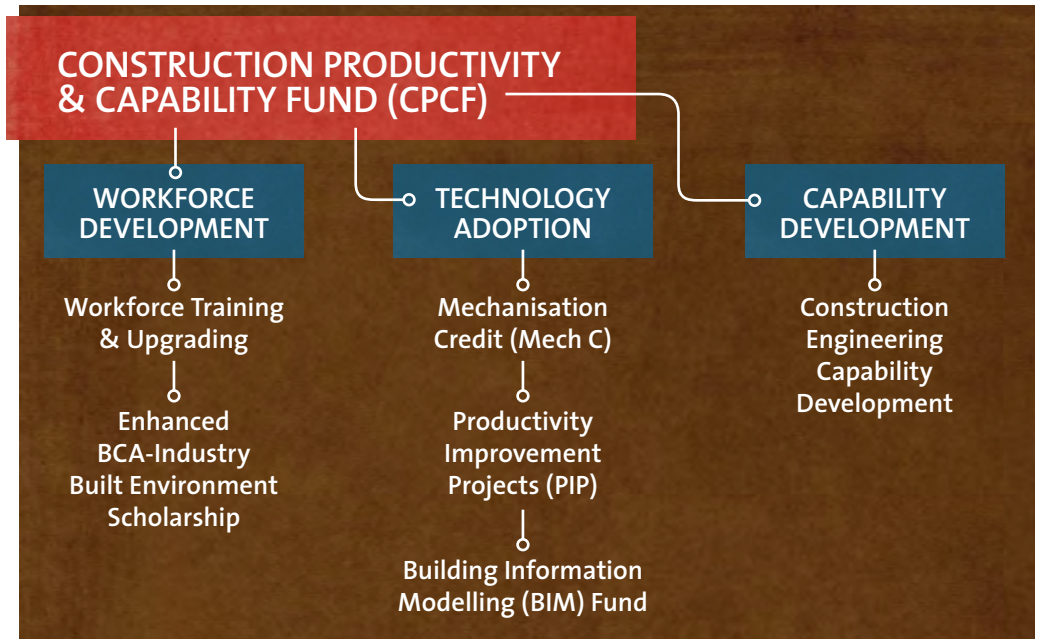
CONSTRUCTION PRODUCTIVITY & CAPABILITY FUND (CPCF)

WORKFORCE DEVELOPMENT

Workforce Training & Upgrading

Enhanced BCA-Industry Built Environment Scholarship

TECHNOLOGY ADOPTION

Mechanisation Credit (Mech C)

Productivity Improvement Projects (PIP)

Building Information Modelling (BIM) Fund

CAPABILITY DEVELOPMENT

Construction Engineering Capability Development